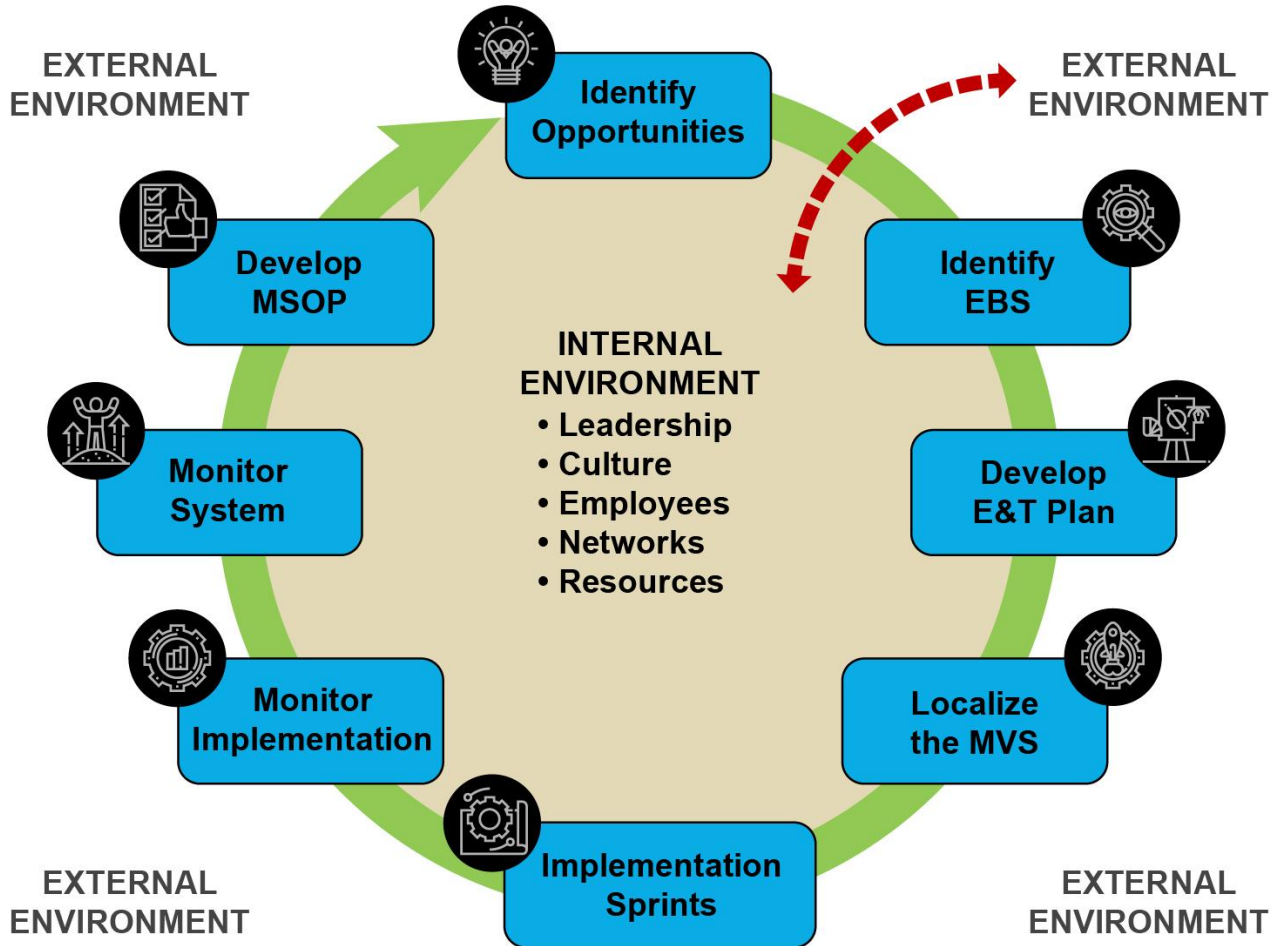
EXTERNAL ENVIRONMENT

Identify Opportunities

EXTERNAL ENVIRONMENT

Develop MSOP

Identify EBS

INTERNAL ENVIRONMENT
• Leadership
• Culture
• Employees
• Networks
• Resources

Monitor System

Develop E&T Plan

Monitor Implementation

Localize the MVS

Implementation Sprints

EXTERNAL ENVIRONMENT

EXTERNAL ENVIRONMENT